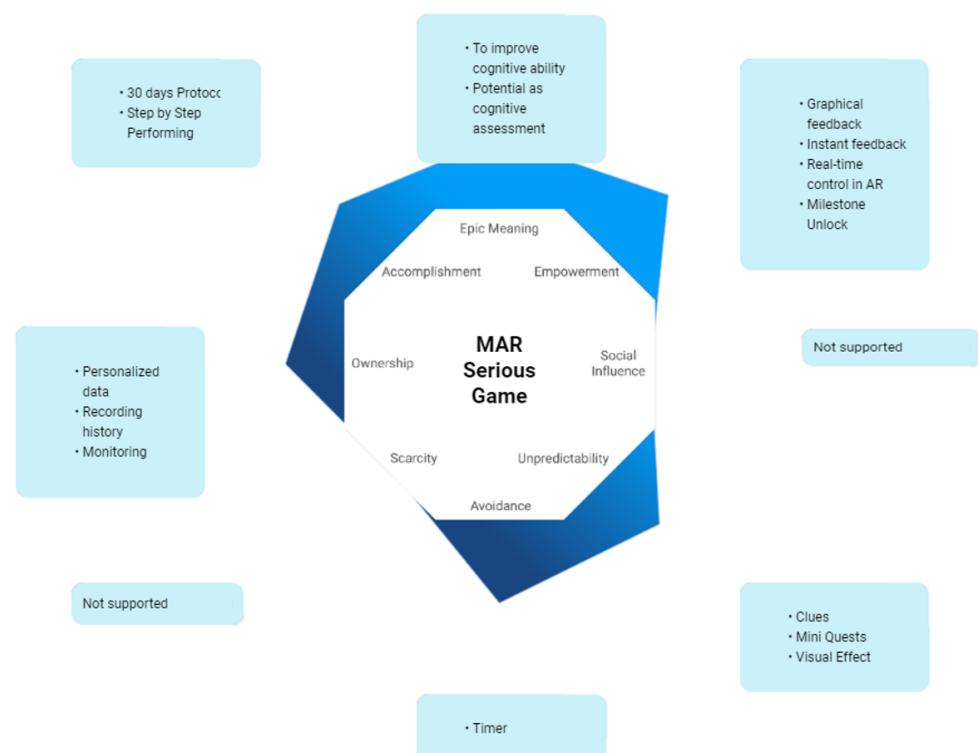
• 30 days Protoc
• Step by Step Performing

• To improve cognitive ability
• Potential as cognitive assessment

• Graphical feedback
• Instant feedback
• Real-time control in AR
• Milestone Unlock

Epic Meaning

Accomplishment

Empowerment

Ownership

MAR Serious Game

Social Influence

Scarcity

Unpredictability

Avoidance

Not supported

• Personalized data
• Recording history
• Monitoring

Not supported

• Clues
• Mini Quests
• Visual Effect

• Timer